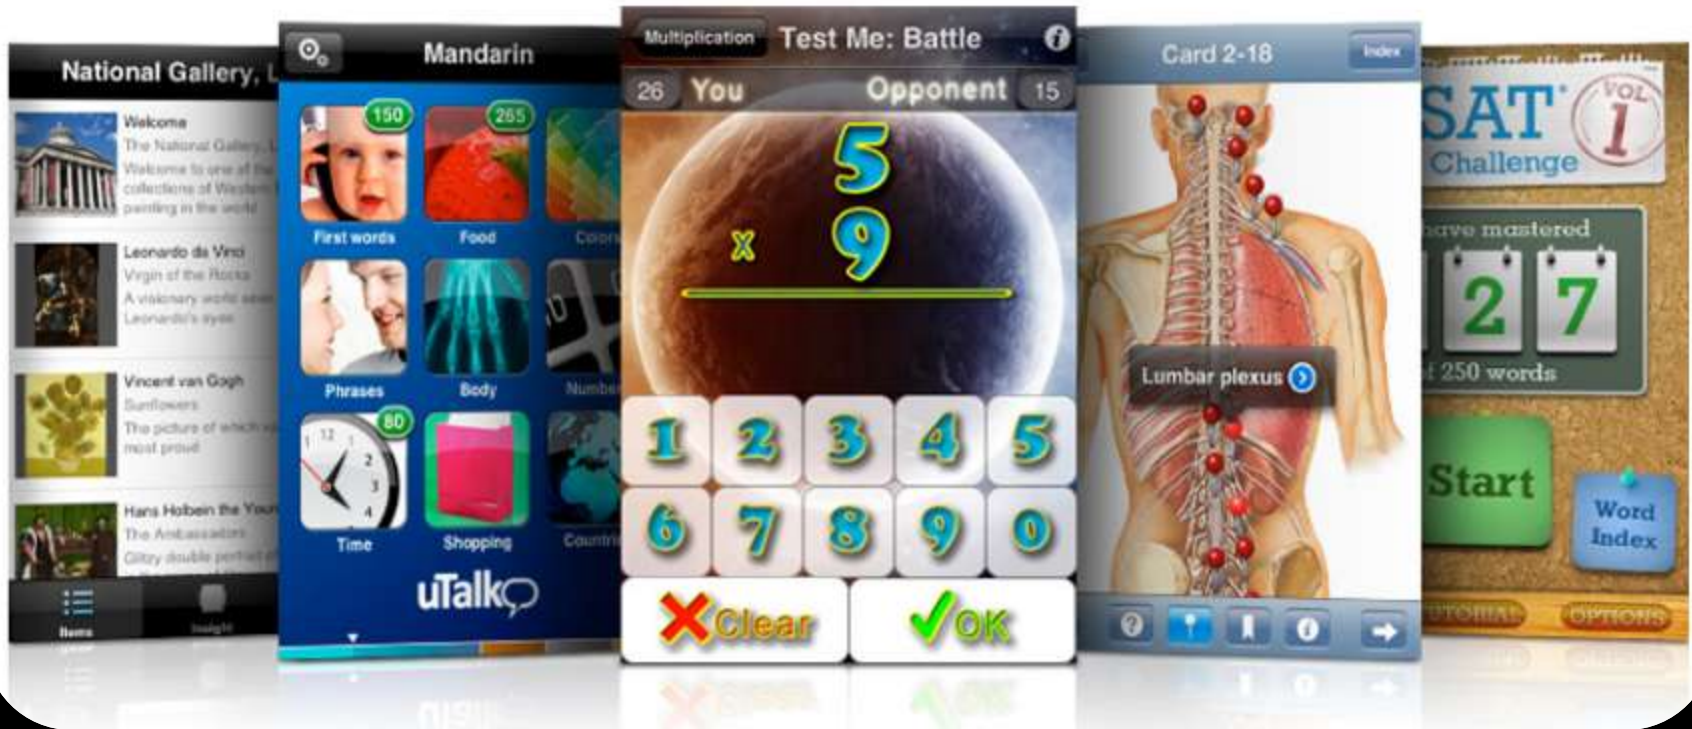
National Gallery, L

Welcome
The National Gallery, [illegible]
Welcome to one of the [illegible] collections of Western painting in the world

Leonardo da Vinci
Virgin of the Rocks
A visionary world seen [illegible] Leonardo's eyes

Vincent van Gogh
Sunflowers
The picture of which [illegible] most proud

Hans Holbein the Younger
The Ambassadors
Glitzy double portrait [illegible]

Items
Insight

Mandarin

150
First words
265
Food
Colours
Phrases
Body
Numbers
80
Time
Shopping
Countries
uTalk

Multiplication
Test Me: Battle
26
You
Opponent
15
5
x
9
1
2
3
4
5
6
7
8
9
0
Clear
OK

Card 2-18
Index
Lumbar plexus

SAT
VOL 1
Challenge
have mastered
127
of 250 words
Start
Word Index
TUTORIAL
OPTIONS